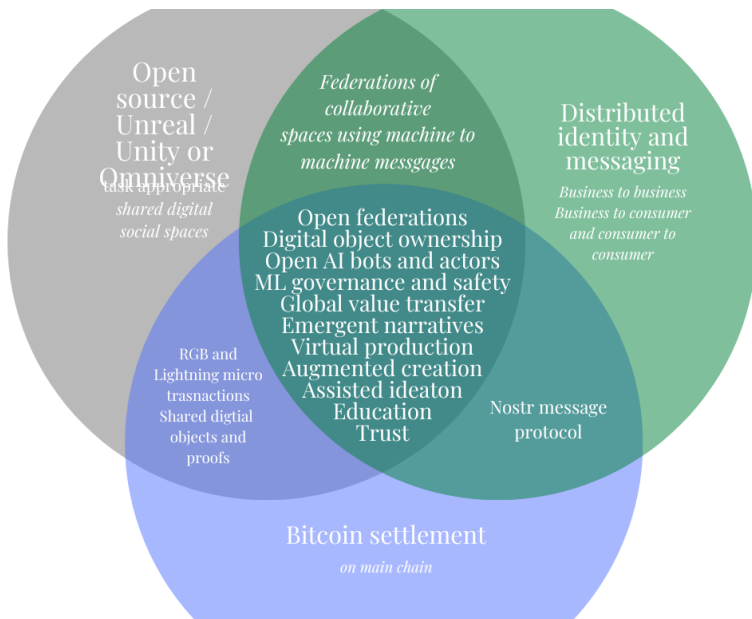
Open source / Unreal / Unity or Omniverse

task appropriate shared digital social spaces

Federations of collaborative spaces using machine to machine messgages

Distributed identity and messaging

Business to business
Business to consumer
and consumer to consumer

Open federations
Digital object ownership
Open AI bots and actors
ML governance and safety
Global value transfer
Emergent narratives
Virtual production
Augmented creation
Assisted ideaton
Education
Trust

RGB and Lightning micro trasnactions
Shared digtial objects and proofs

Nostr message protocol

Bitcoin settlement

on main chain